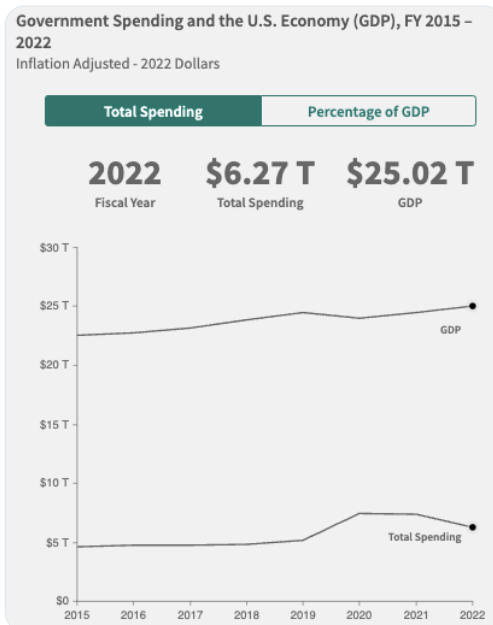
Government Spending and the U.S. Economy (GDP), FY 2015 – 2022
Inflation Adjusted - 2022 Dollars

Total Spending | Percentage of GDP

2022
Fiscal Year

$6.27 T
Total Spending

$25.02 T
GDP

$30 T
$25 T
$20 T
$15 T
$10 T
$5 T
$0

GDP
Total Spending

2015 2016 2017 2018 2019 2020 2021 2022